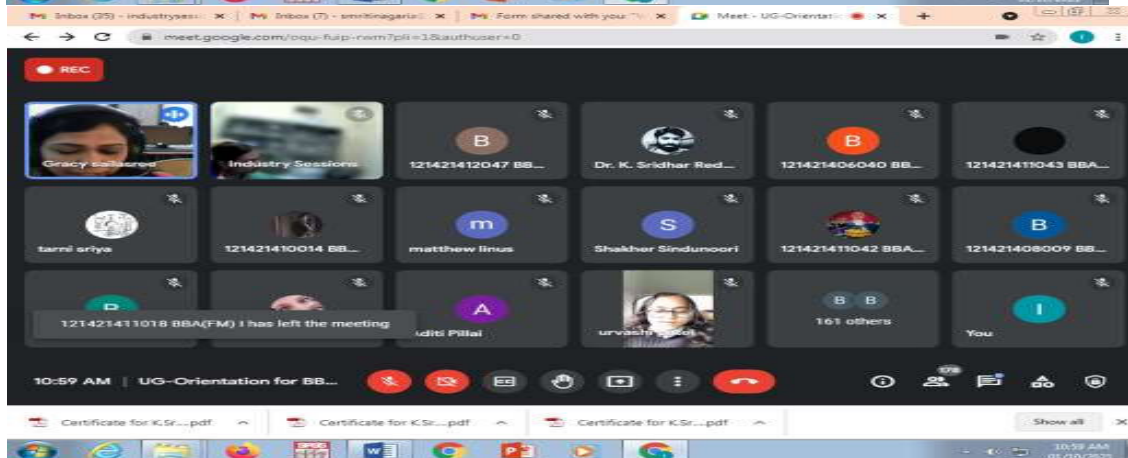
Inbox (35) - industryses ×
Inbox (7) - smritinagaria ×
Form shared with you ×
Meet - UG-Orientati ×
+
meet.google.com/oqu-fuip-rwm?pli=1&authuser=0
REC
Gracy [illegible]
Industry Sessions
B
121421412047 BB...
Dr. K. Sridhar Red...
B
121421406040 BB...
121421411043 BBA...
tarni sriya
121421410014 BB...
m
matthew linus
S
Shakher Sindunoori
121421411042 BBA...
B
121421408009 BB...
121421411018 BBA(FM) I has left the meeting
A
Aditi Pillai
urvashi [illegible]
B B
161 others
I
You
10:59 AM | UG-Orientation for BB...
178
Certificate for K.Sr....pdf
Certificate for K.Sr....pdf
Certificate for K.Sr....pdf
Show all
10:59 AM